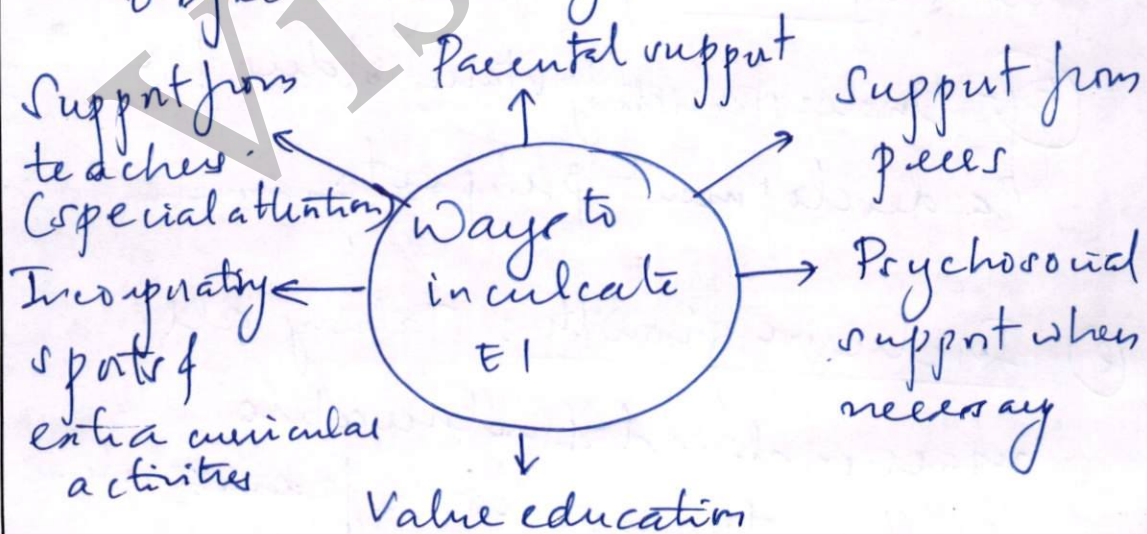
Parental support

Support from teachers. (special attention)

Support from peers

Ways to inculcate EI

Incorporating sports & extra curricular activities

Psychosocial support when necessary

Value education